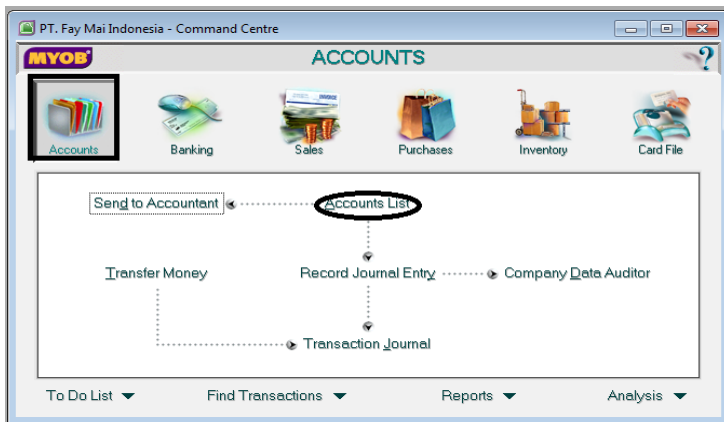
PT. Fay Mai Indonesia - Command Centre

MYOB

ACCOUNTS

?

Accounts

Banking

Sales

Purchases

Inventory

Card File

Send to Accountant

Accounts List

Transfer Money

Record Journal Entry

Company Data Auditor

Transaction Journal

To Do List

Find Transactions

Reports

Analysis